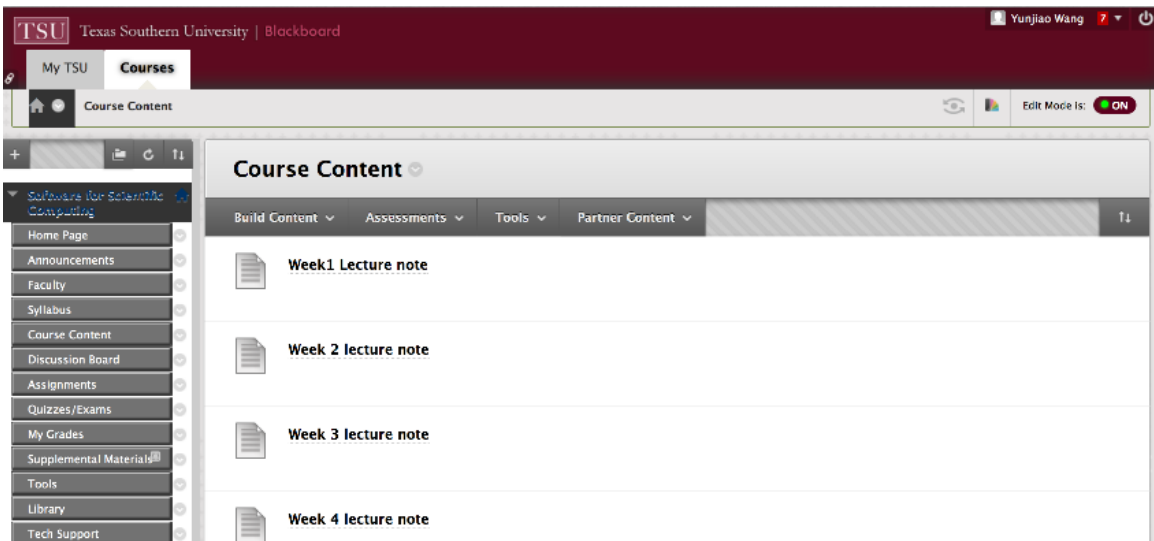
TSU Texas Southern University | Blackboard

Yunjiao Wang 7

My TSU Courses

Course Content

Edit Mode is: ON

Software for Scientific Computing

Home Page
Announcements
Faculty
Syllabus
Course Content
Discussion Board
Assignments
Quizzes/Exams
My Grades
Supplemental Materials
Tools
Library
Tech Support

Course Content

Build Content Assessments Tools Partner Content

Week1 Lecture note

Week 2 lecture note

Week 3 lecture note

Week 4 lecture note